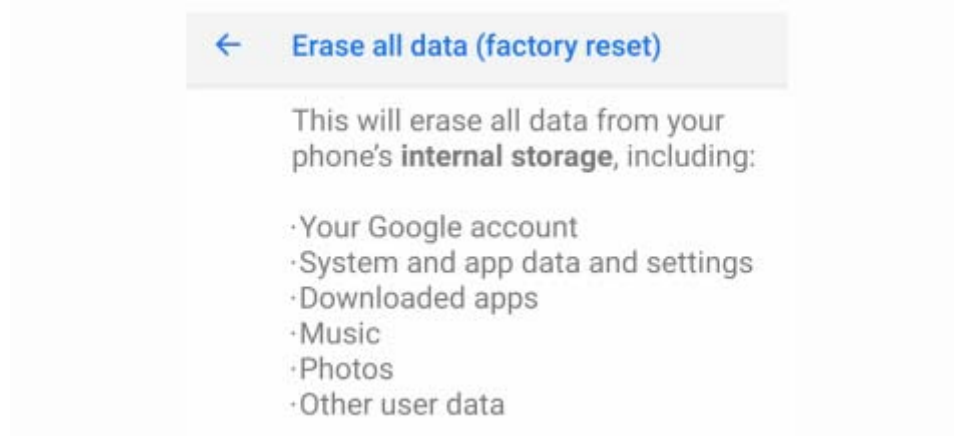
← Erase all data (factory reset)

This will erase all data from your phone's **internal storage**, including:

·Your Google account
·System and app data and settings
·Downloaded apps
·Music
·Photos
·Other user data